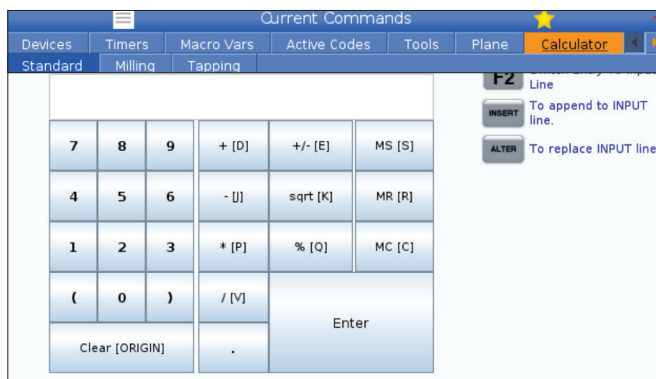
Current Commands

Devices | Timers | Macro Vars | Active Codes | Tools | Plane | Calculator

Standard | Milling | Tapping

| 7 | 8 | 9 | + [D] | +/- [E] | MS [S] |
|---|---|---|---|---|---|
| 4 | 5 | 6 | - [J] | sqrt [K] | MR [R] |
| 1 | 2 | 3 | * [P] | % [Q] | MC [C] |
| ( | 0 | ) | / [V] | Enter | |
| Clear [ORIGIN] | | | . | | |

F2 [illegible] Line

INSERT To append to INPUT line.

ALTER To replace INPUT line